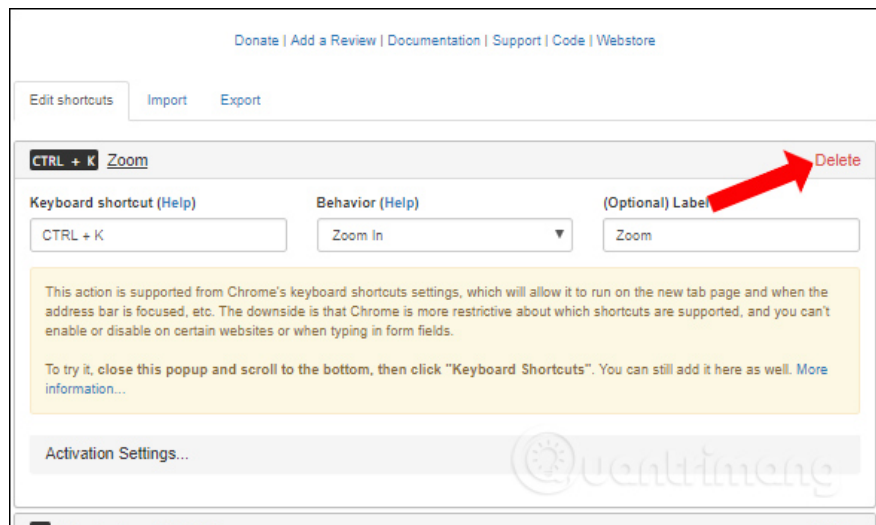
Donate | Add a Review | Documentation | Support | Code | Webstore

Edit shortcuts Import Export

CTRL + K Zoom Delete

Keyboard shortcut (Help)
CTRL + K

Behavior (Help)
Zoom In

(Optional) Label
Zoom

This action is supported from Chrome's keyboard shortcuts settings, which will allow it to run on the new tab page and when the address bar is focused, etc. The downside is that Chrome is more restrictive about which shortcuts are supported, and you can't enable or disable on certain websites or when typing in form fields.

To try it, close this popup and scroll to the bottom, then click "Keyboard Shortcuts". You can still add it here as well. More information...

Activation Settings...

Quantrimang